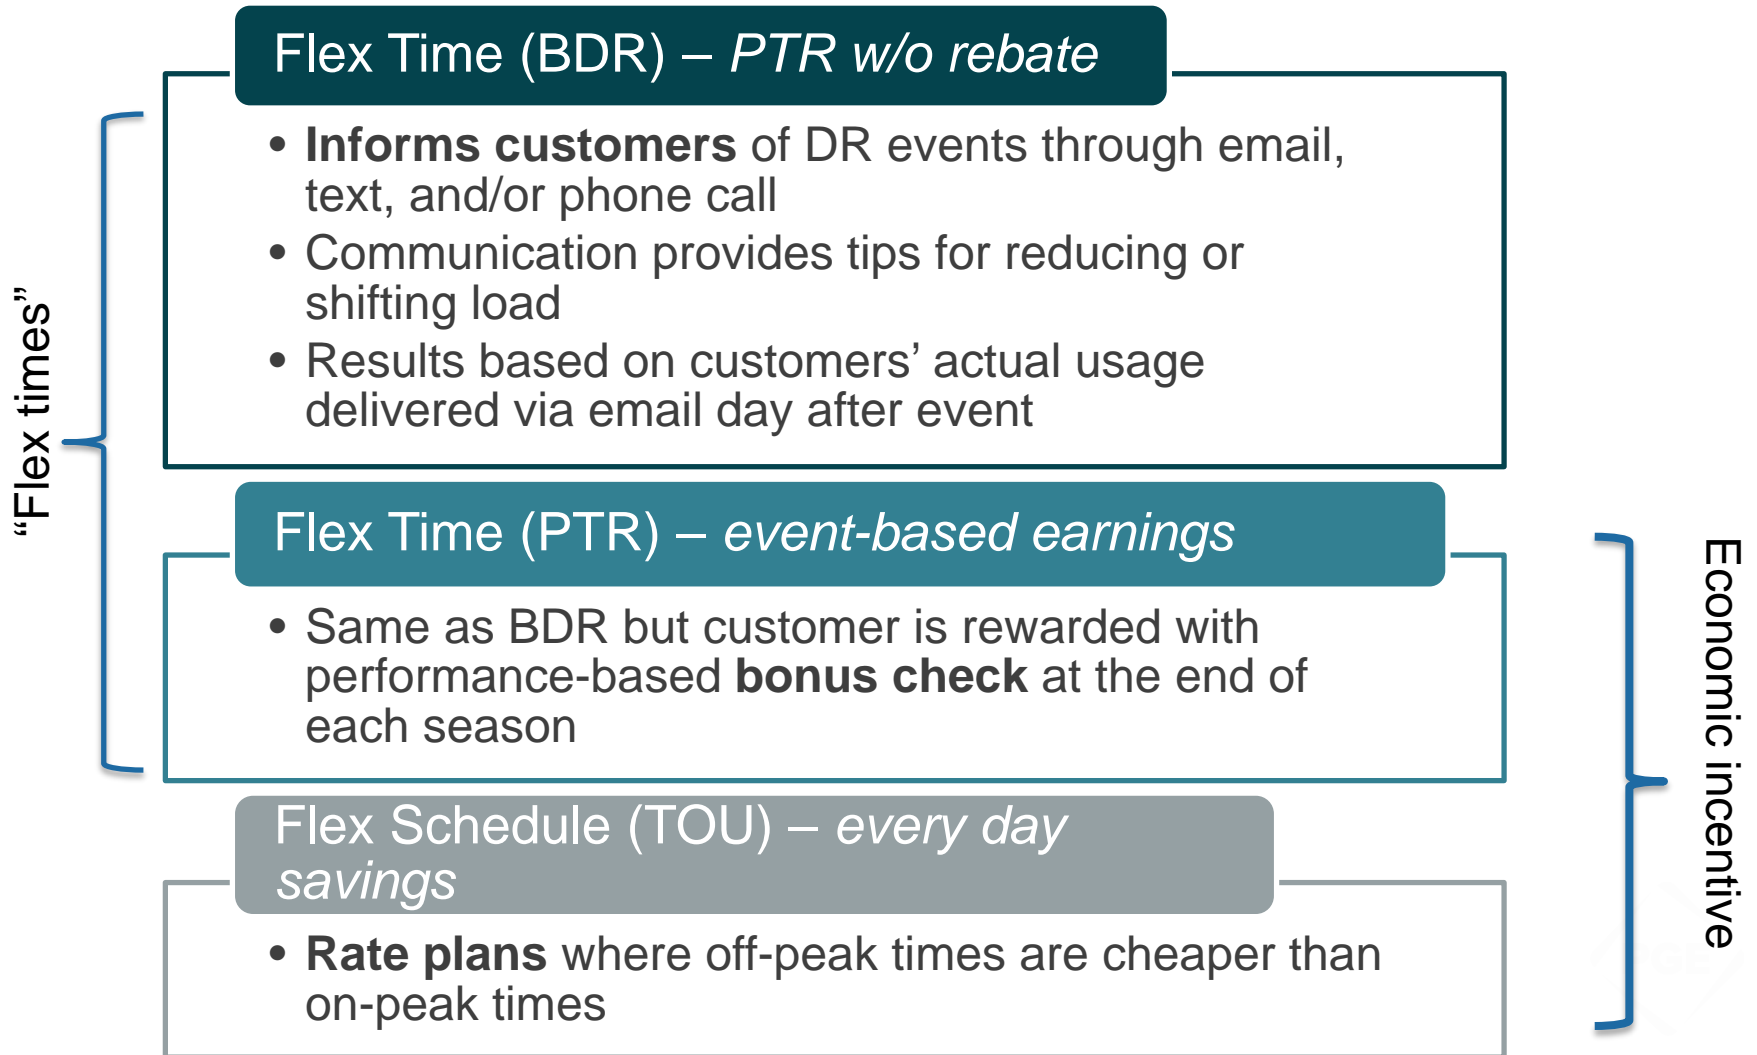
“Flex times”

Flex Time (BDR) – *PTR w/o rebate*

- **Informs customers** of DR events through email, text, and/or phone call
- Communication provides tips for reducing or shifting load
- Results based on customers’ actual usage delivered via email day after event

Flex Time (PTR) – *event-based earnings*

- Same as BDR but customer is rewarded with performance-based **bonus check** at the end of each season

Flex Schedule (TOU) – *every day savings*

- **Rate plans** where off-peak times are cheaper than on-peak times

Economic incentive